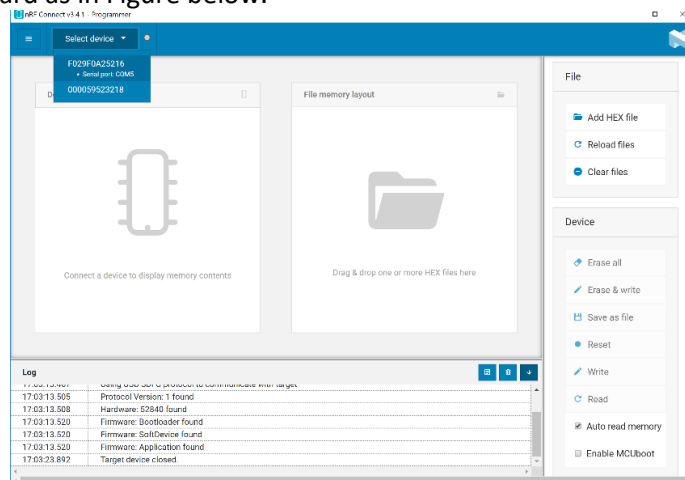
ard as in Figure below.
nRF Connect v3.4.1 - Programmer

Select device

F029F0A25216
• Serial port: COM5
000059523218

De

File memory layout

Connect a device to display memory contents

Drag & drop one or more HEX files here

File

Add HEX file
Reload files
Clear files

Device

Erase all
Erase & write
Save as file
Reset
Write
Read
Auto read memory
Enable MCUboot

Log

17:03:13.467 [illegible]
17:03:13.505 Protocol Version: 1 found
17:03:13.508 Hardware: 52840 found
17:03:13.520 Firmware: Bootloader found
17:03:13.520 Firmware: SoftDevice found
17:03:13.520 Firmware: Application found
17:03:23.892 Target device closed